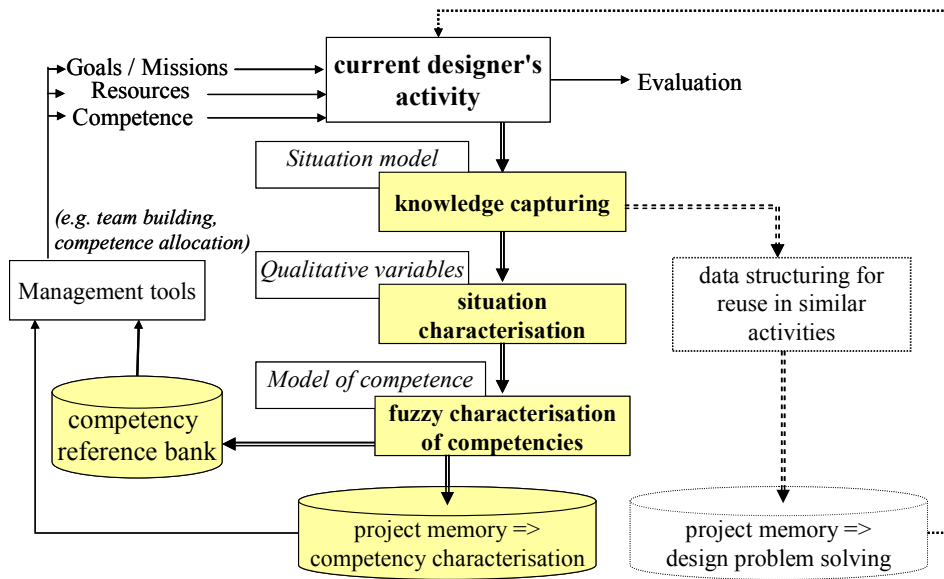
Goals / Missions
Resources
Competence

current designer's activity

Evaluation

Situation model

knowledge capturing

(e.g. team building, competence allocation)

Qualitative variables

Management tools

situation characterisation

data structuring for reuse in similar activities

Model of competence

competency reference bank

fuzzy characterisation of competencies

project memory => competency characterisation

project memory => design problem solving